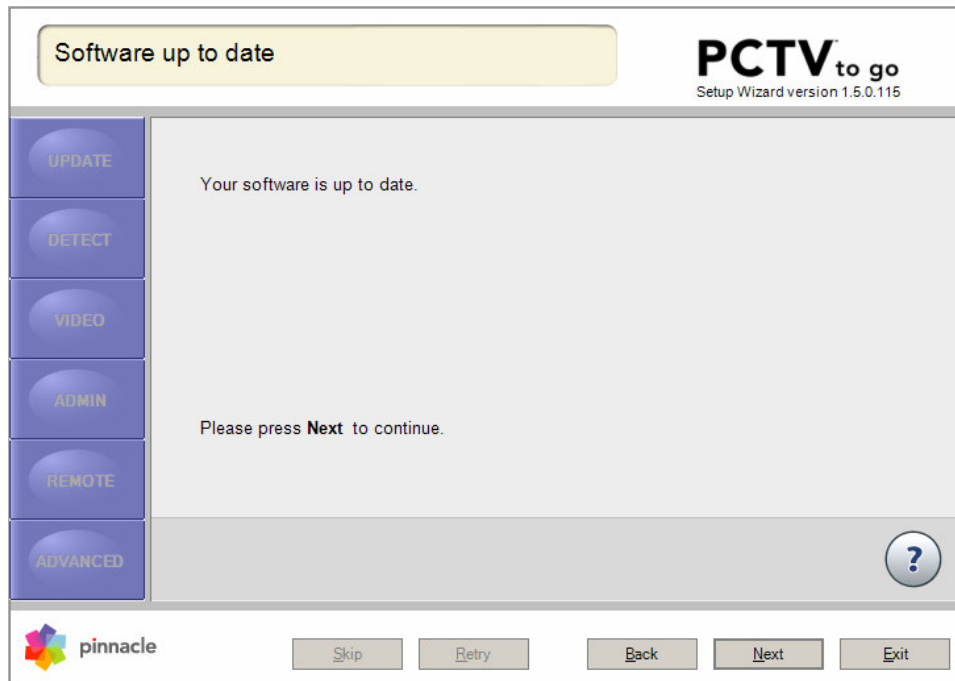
Software up to date

PCTV to go
Setup Wizard version 1.5.0.115

UPDATE
DETECT
VIDEO
ADMIN
REMOTE
ADVANCED

Your software is up to date.

Please press **Next** to continue.

?

pinnacle

Skip
Retry
Back
Next
Exit